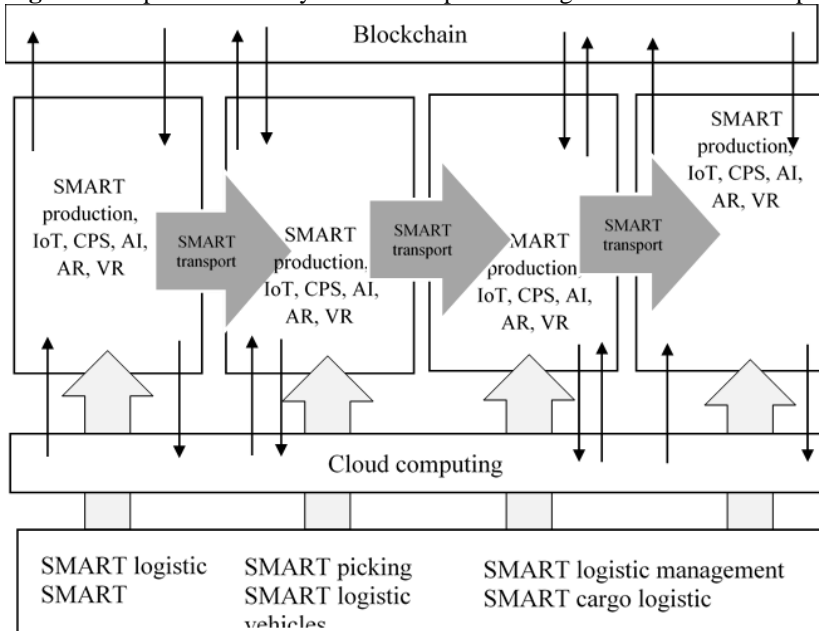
Blockchain

SMART production, IoT, CPS, AI, AR, VR

SMART transport

SMART production, IoT, CPS, AI, AR, VR

SMART transport

MART production, IoT, CPS, AI, AR, VR

SMART transport

SMART production, IoT, CPS, AI, AR, VR

Cloud computing

SMART logistic
SMART

SMART picking
SMART logistic
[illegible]

SMART logistic management
SMART cargo logistic